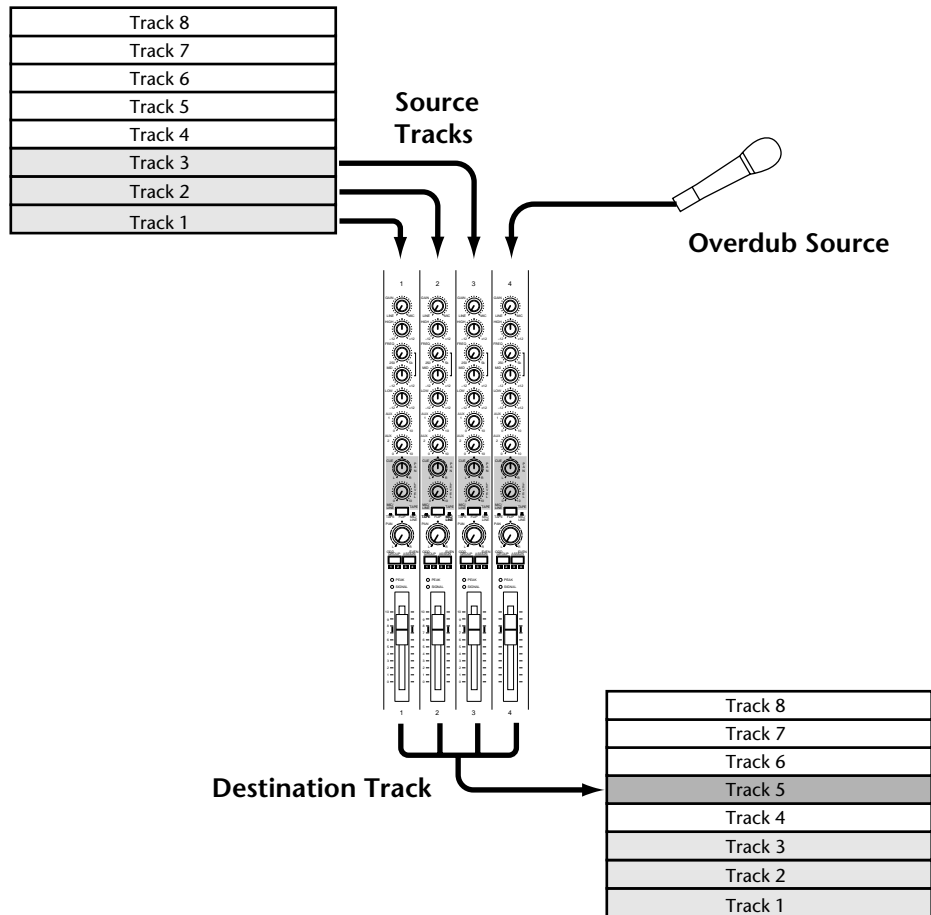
Track 8
Track 7
Track 6
Track 5
Track 4
Track 3
Track 2
Track 1

Source Tracks

Overdub Source

1 2 3 4

PEAK
SIGNAL

1 2 3 4

Destination Track

Track 8
Track 7
Track 6
Track 5
Track 4
Track 3
Track 2
Track 1